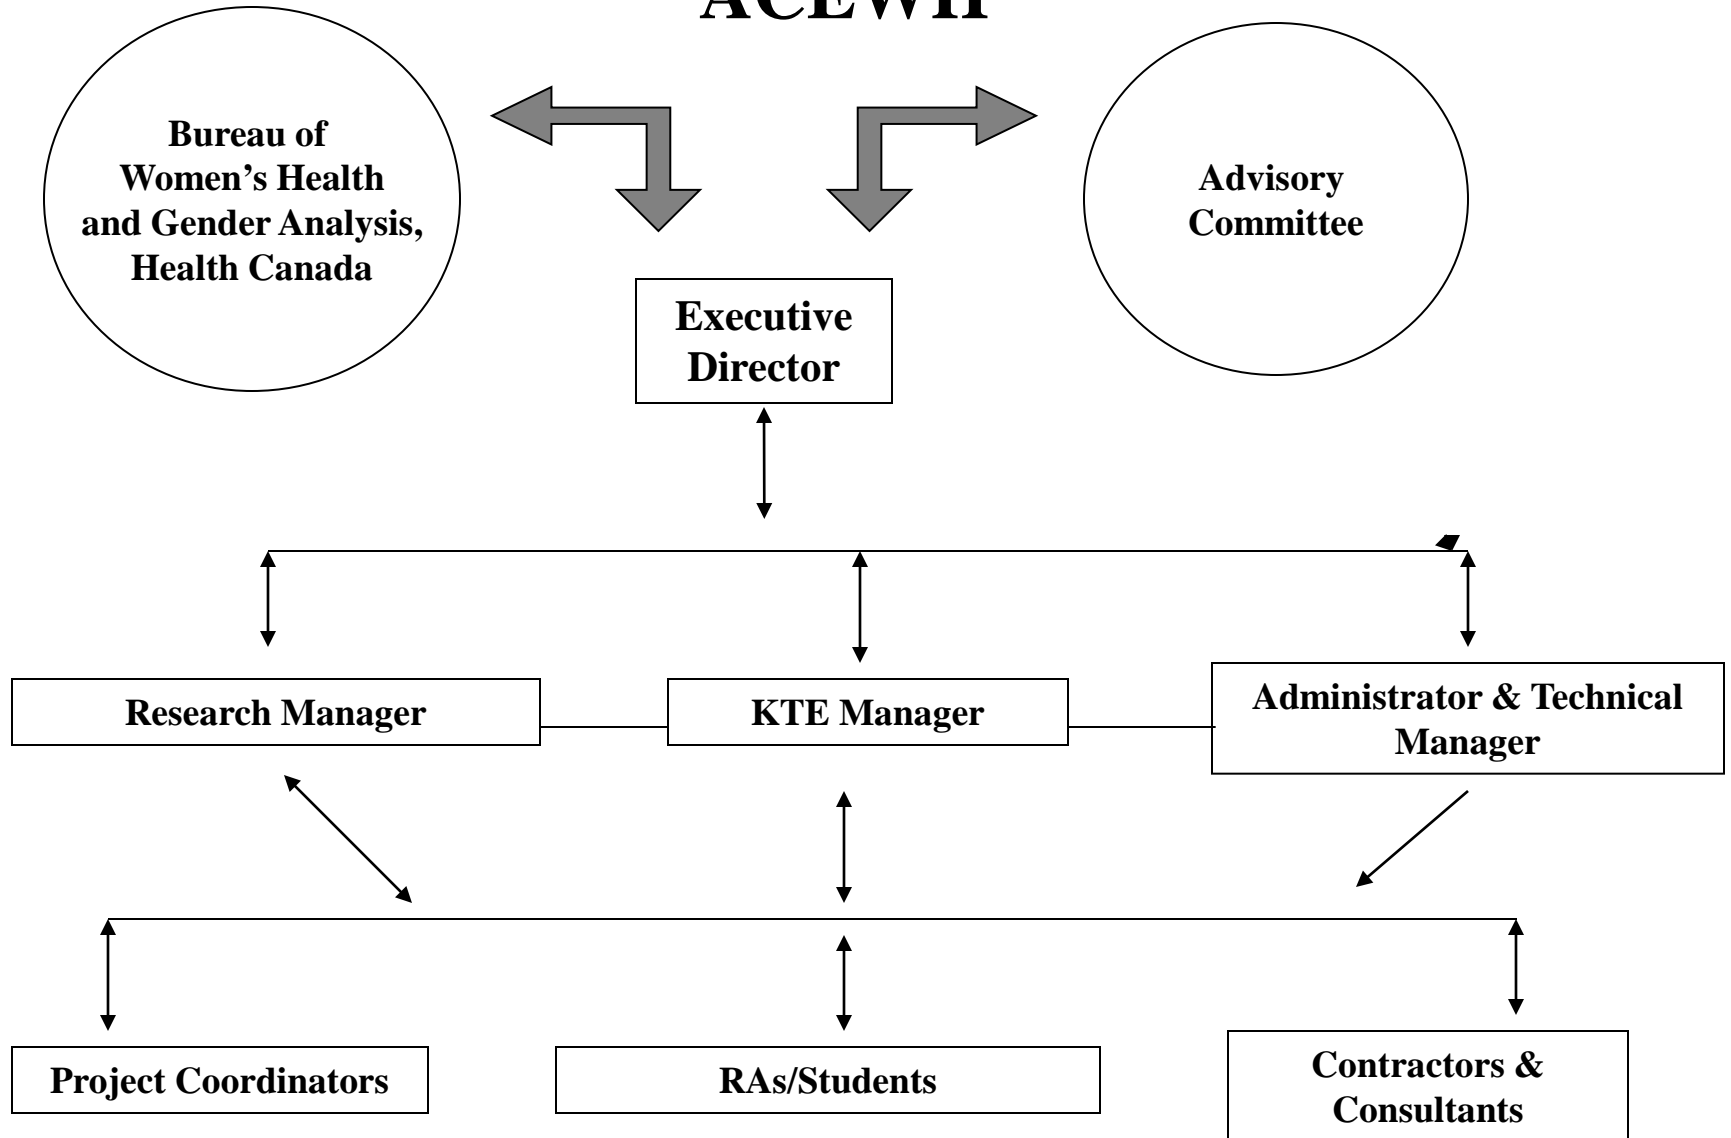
ACEWH

Bureau of Women's Health and Gender Analysis, Health Canada

Advisory Committee

Executive Director

Research Manager

KTE Manager

Administrator & Technical Manager

Project Coordinators

RAs/Students

Contractors & Consultants